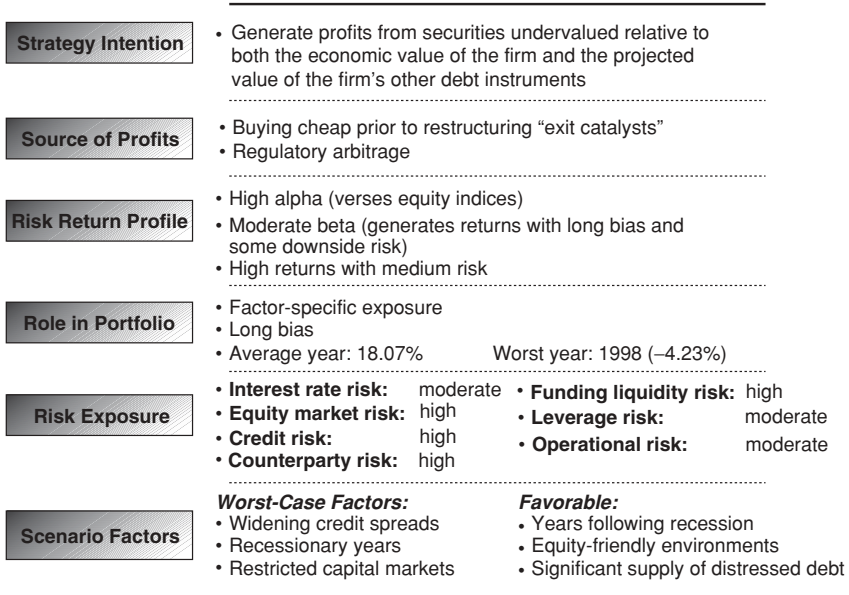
Strategy Intention

• Generate profits from securities undervalued relative to both the economic value of the firm and the projected value of the firm's other debt instruments

Source of Profits

• Buying cheap prior to restructuring "exit catalysts"
• Regulatory arbitrage

Risk Return Profile

• High alpha (verses equity indices)
• Moderate beta (generates returns with long bias and some downside risk)
• High returns with medium risk

Role in Portfolio

• Factor-specific exposure
• Long bias
• Average year: 18.07% Worst year: 1998 (–4.23%)

Risk Exposure

• **Interest rate risk:** moderate
• **Equity market risk:** high
• **Credit risk:** high
• **Counterparty risk:** high

• **Funding liquidity risk:** high
• **Leverage risk:** moderate
• **Operational risk:** moderate

Scenario Factors

***Worst-Case Factors:***
• Widening credit spreads
• Recessionary years
• Restricted capital markets

***Favorable:***
• Years following recession
• Equity-friendly environments
• Significant supply of distressed debt